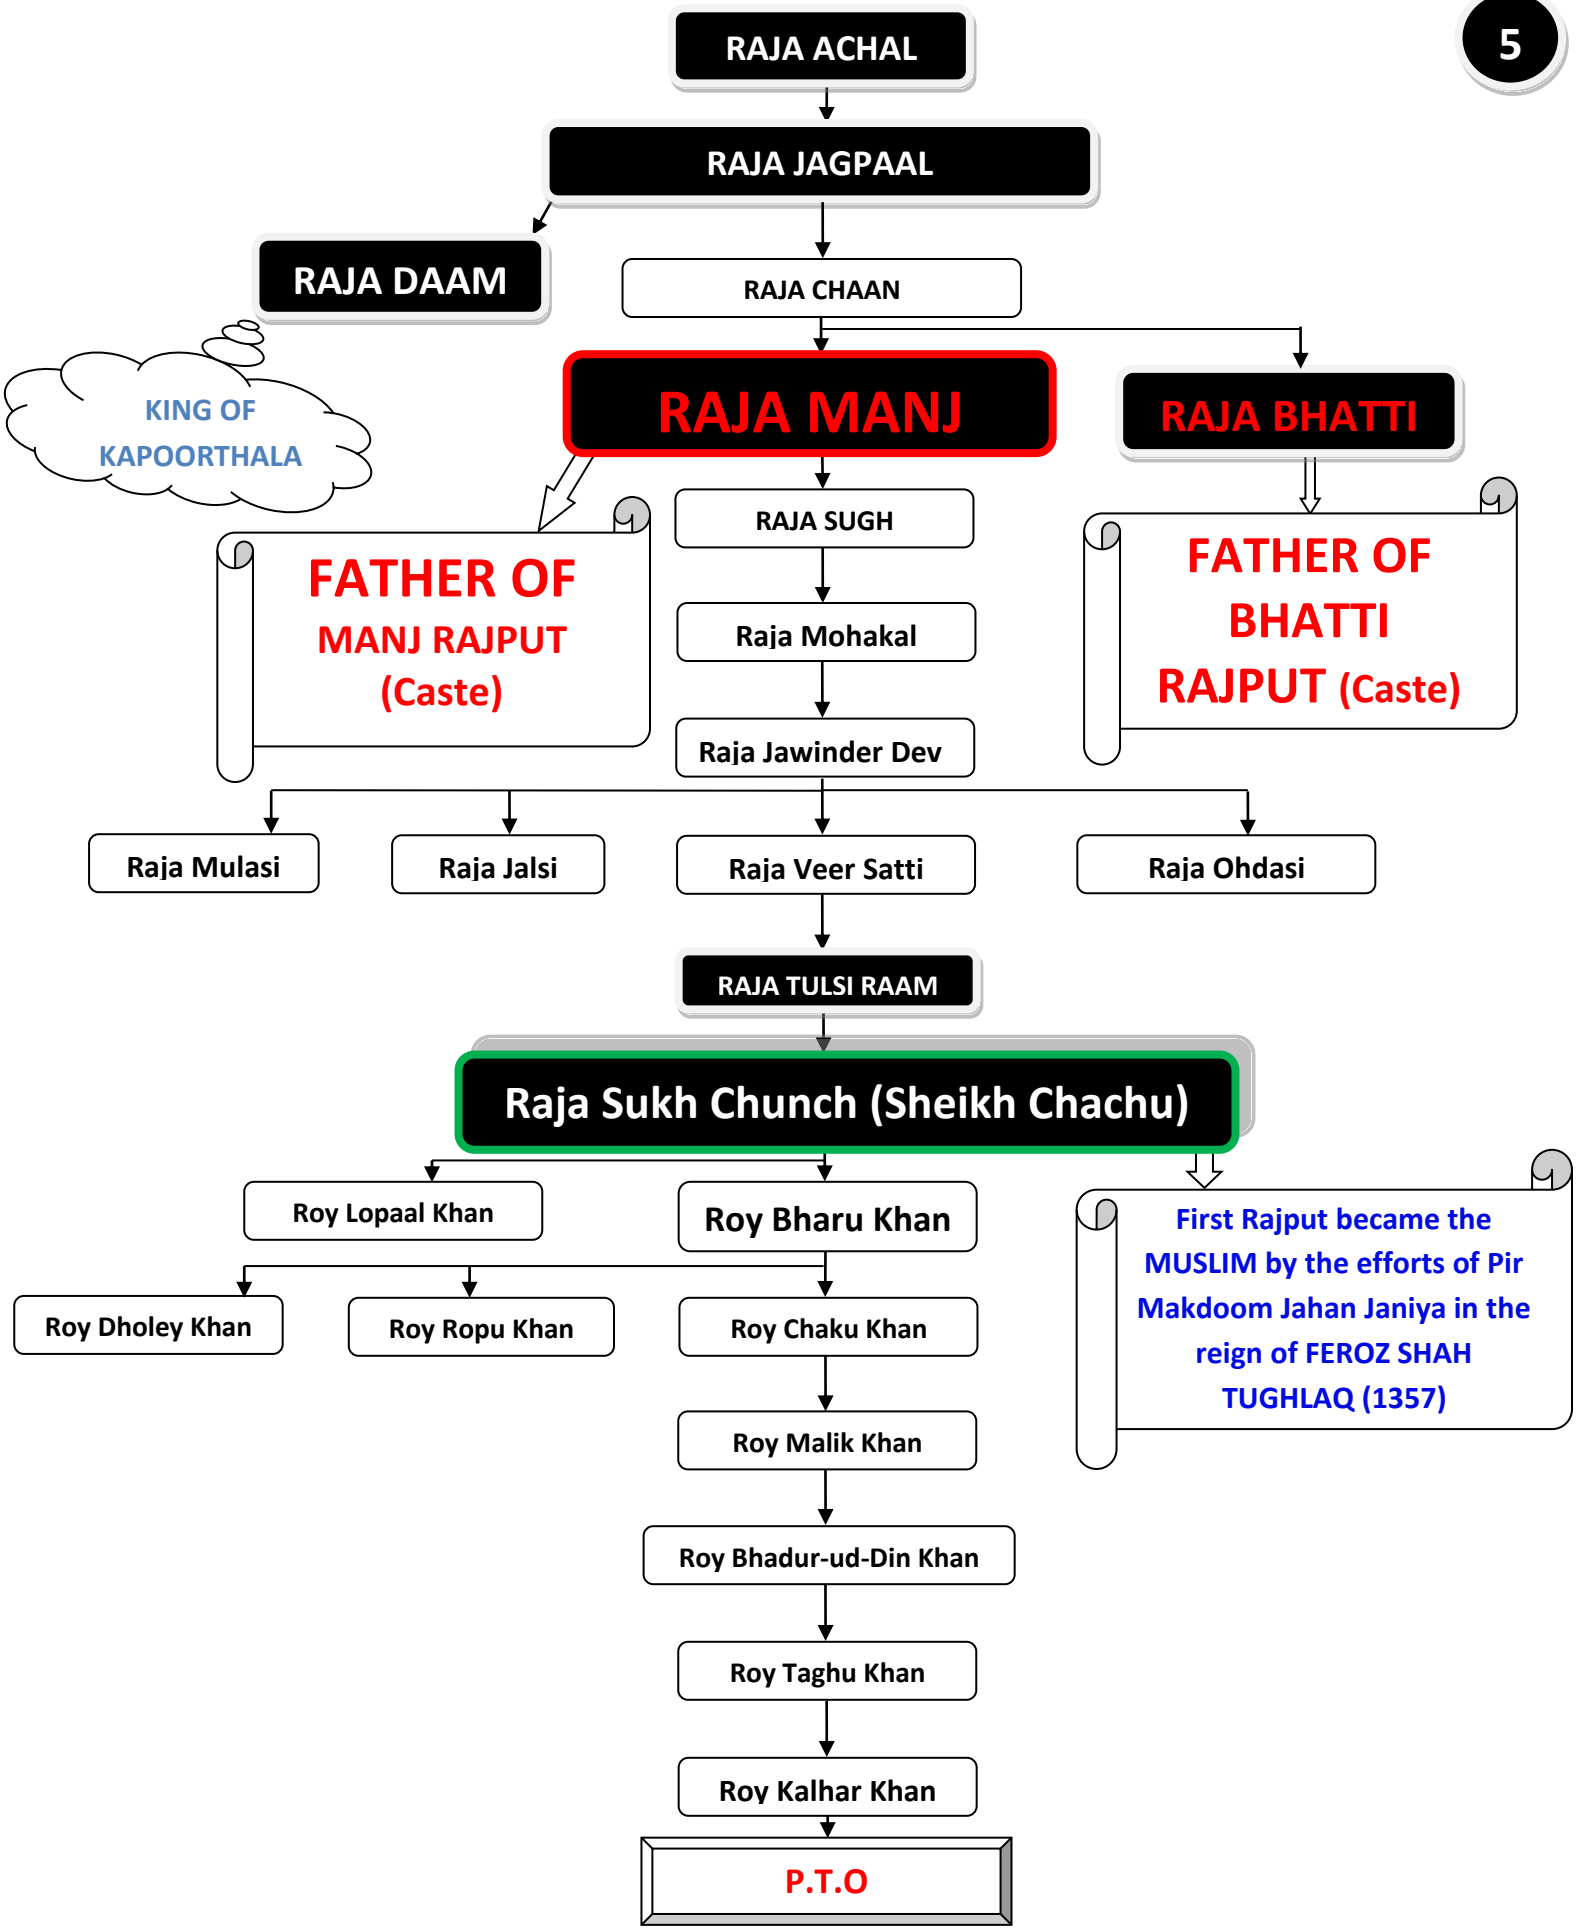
5

RAJA ACHAL

RAJA JAGPAAL

RAJA DAAM

KING OF KAPOORTHALA

RAJA CHAAN

RAJA MANJ

RAJA BHATTI

FATHER OF MANJ RAJPUT (Caste)

RAJA SUGH

Raja Mohakal

Raja Jawinder Dev

FATHER OF BHATTI RAJPUT (Caste)

Raja Mulasi

Raja Jalsi

Raja Veer Satti

Raja Ohdasi

RAJA TULSI RAAM

Raja Sukh Chunch (Sheikh Chachu)

Roy Lopaal Khan

Roy Bharu Khan

First Rajput became the MUSLIM by the efforts of Pir Makdoom Jahan Janiya in the reign of FEROZ SHAH TUGHLAQ (1357)

Roy Dholey Khan

Roy Ropu Khan

Roy Chaku Khan

Roy Malik Khan

Roy Bhadur-ud-Din Khan

Roy Taghu Khan

Roy Kalhar Khan

P.T.O